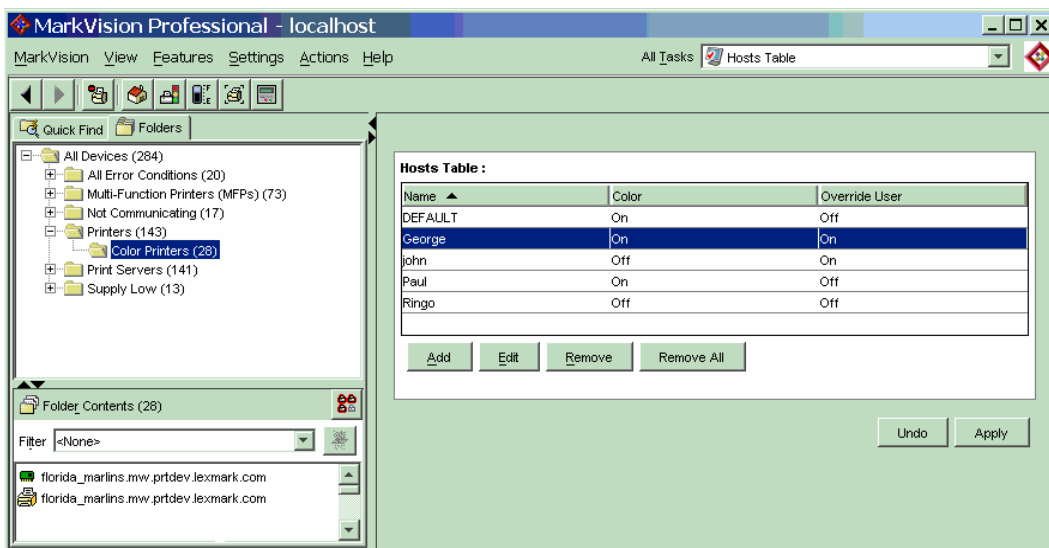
MarkVision Professional - localhost

MarkVision View Features Settings Actions Help

All Tasks Hosts Table

Quick Find Folders

All Devices (284)
All Error Conditions (20)
Multi-Function Printers (MFPs) (73)
Not Communicating (17)
Printers (143)
Color Printers (28)
Print Servers (141)
Supply Low (13)

Folder Contents (28)

Filter <None>

florida_marlins.mw.prtdev.lexmark.com
florida_marlins.mw.prtdev.lexmark.com

Hosts Table :

| Name ▲ | Color | Override User |
|---|---|---|
| DEFAULT | On | Off |
| George | On | On |
| john | Off | On |
| Paul | On | Off |
| Ringo | Off | Off |

Add Edit Remove Remove All

Undo Apply